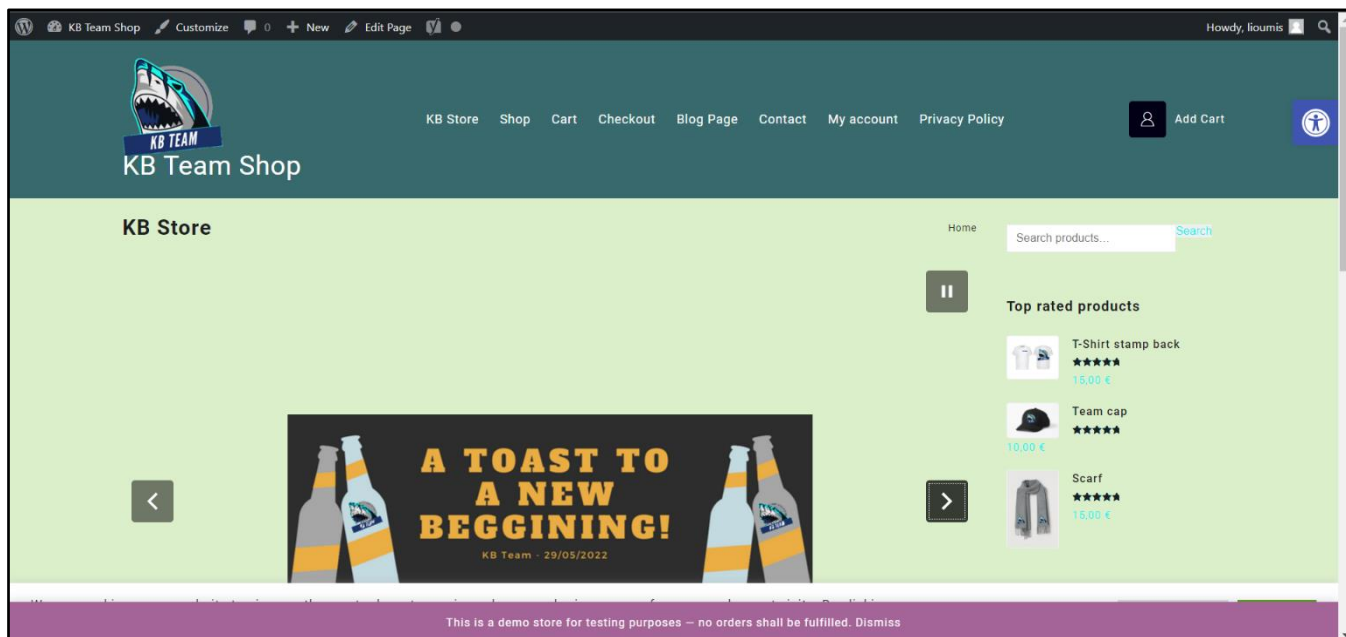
KB Team Shop Customize 0 New Edit Page

Howdy, lioumis

KB TEAM

KB Team Shop

KB Store Shop Cart Checkout Blog Page Contact My account Privacy Policy

Add Cart

KB Store

Home

Search products...

Search

Top rated products

T-Shirt stamp back
15,00 €

Team cap
10,00 €

Scarf
15,00 €

A TOAST TO A NEW BEGGINING!

KB Team - 29/05/2022

This is a demo store for testing purposes — no orders shall be fulfilled. Dismiss